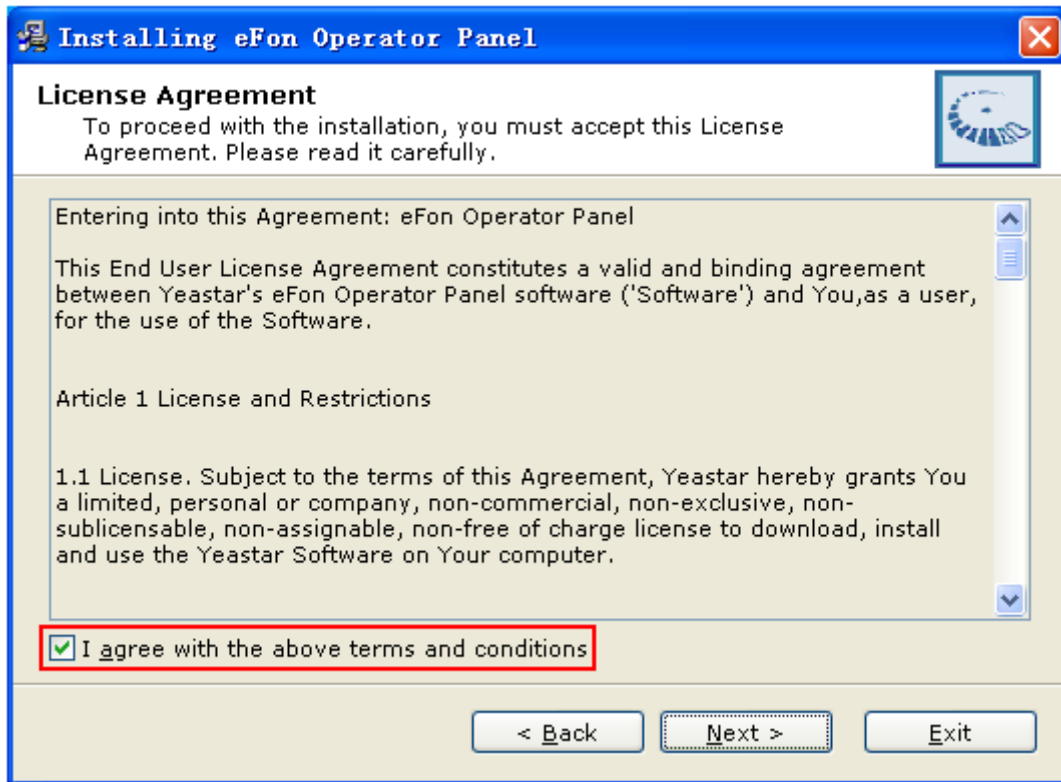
Installing eFon Operator Panel

License Agreement

To proceed with the installation, you must accept this License Agreement. Please read it carefully.

Entering into this Agreement: eFon Operator Panel

This End User License Agreement constitutes a valid and binding agreement between Yeastar's eFon Operator Panel software ('Software') and You,as a user, for the use of the Software.

Article 1 License and Restrictions

1.1 License. Subject to the terms of this Agreement, Yeastar hereby grants You a limited, personal or company, non-commercial, non-exclusive, non-sublicensable, non-assignable, non-free of charge license to download, install and use the Yeastar Software on Your computer.

I agree with the above terms and conditions

< Back

Next >

Exit